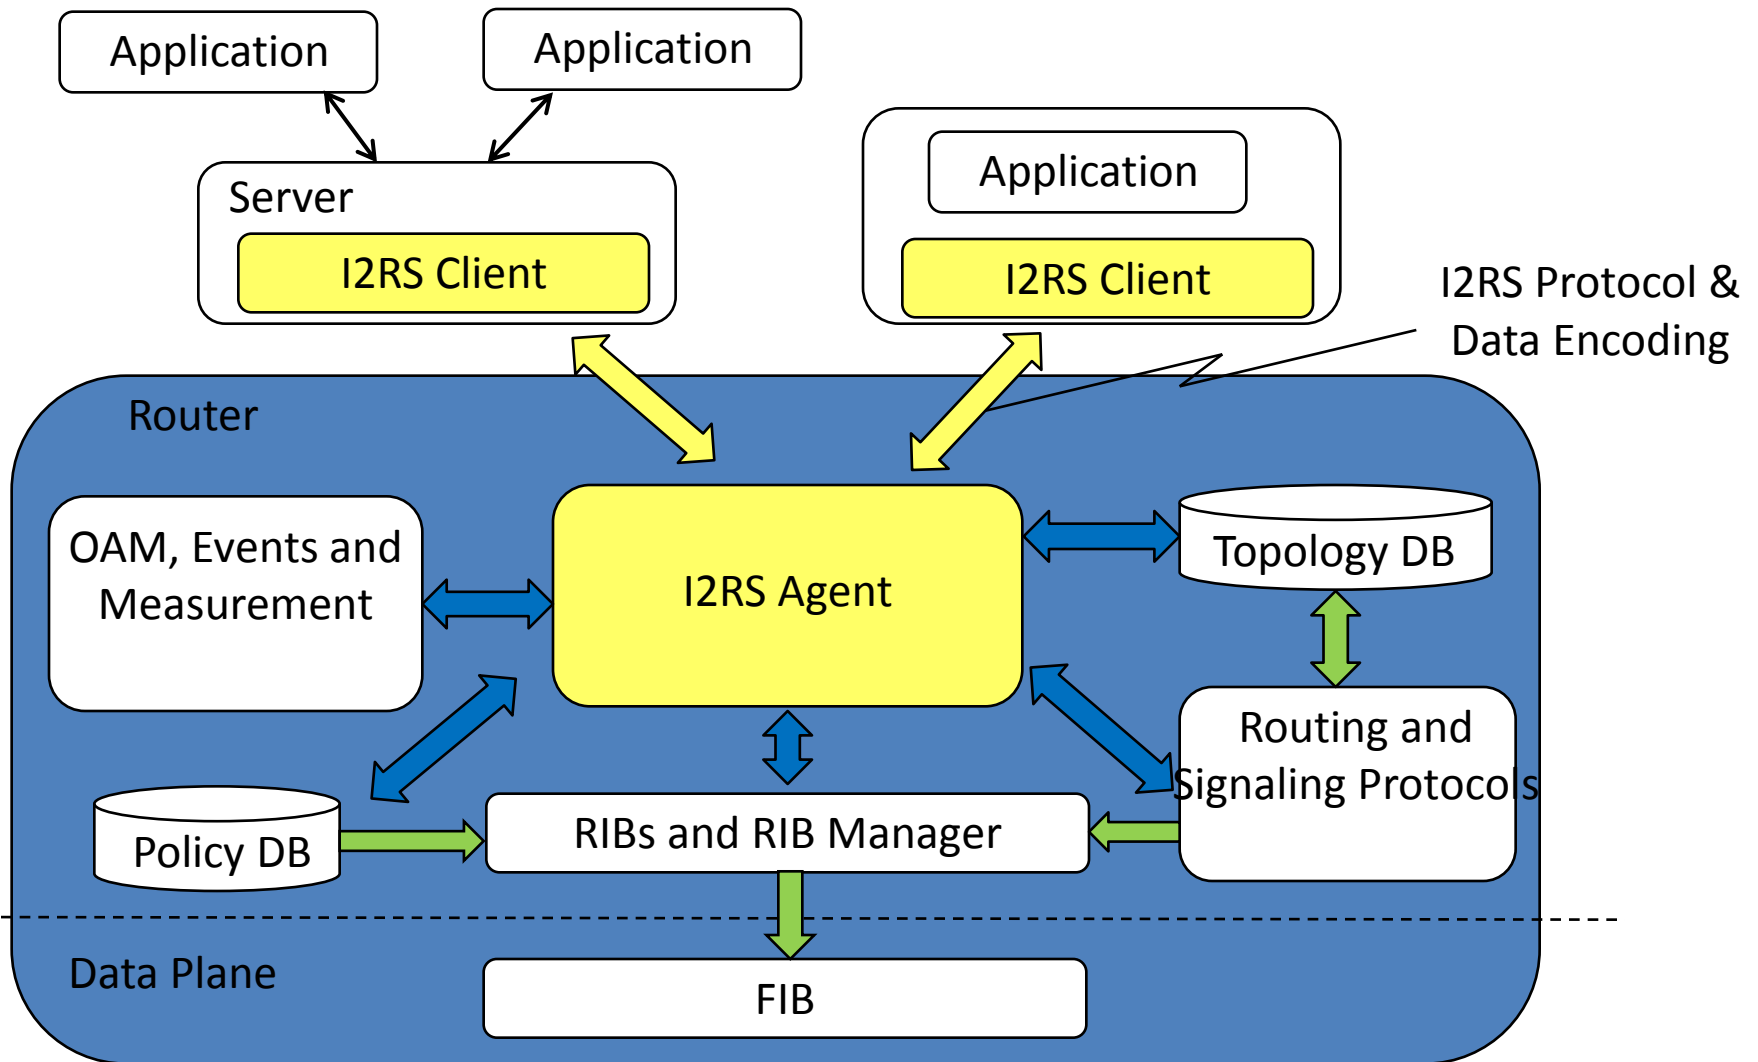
Application

Application

Server

I2RS Client

Application

I2RS Client

I2RS Protocol & Data Encoding

Router

OAM, Events and Measurement

I2RS Agent

Topology DB

Routing and Signaling Protocols

Policy DB

RIBs and RIB Manager

Data Plane

FIB